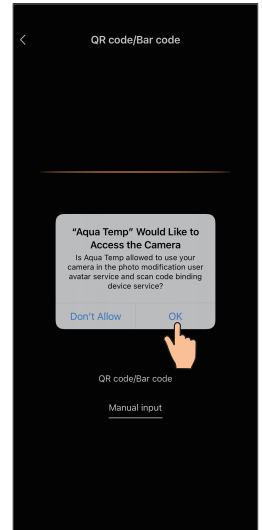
<

QR code/Bar code

“Aqua Temp” Would Like to Access the Camera

Is Aqua Temp allowed to use your camera in the photo modification user avatar service and scan code binding device service?

Don't Allow

OK

QR code/Bar code

Manual input